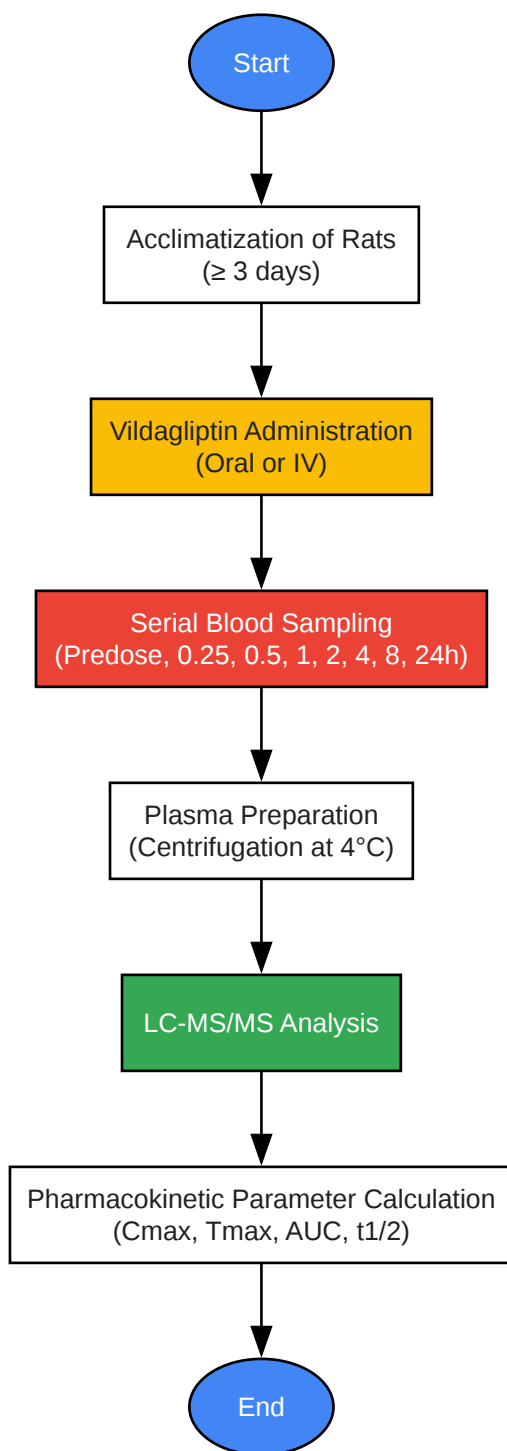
Start

Acclimatization of Rats
(≥ 3 days)

Vildagliptin Administration
(Oral or IV)

Serial Blood Sampling
(Predose, 0.25, 0.5, 1, 2, 4, 8, 24h)

Plasma Preparation
(Centrifugation at 4°C)

LC-MS/MS Analysis

Pharmacokinetic Parameter Calculation
(Cmax, Tmax, AUC, t1/2)

End